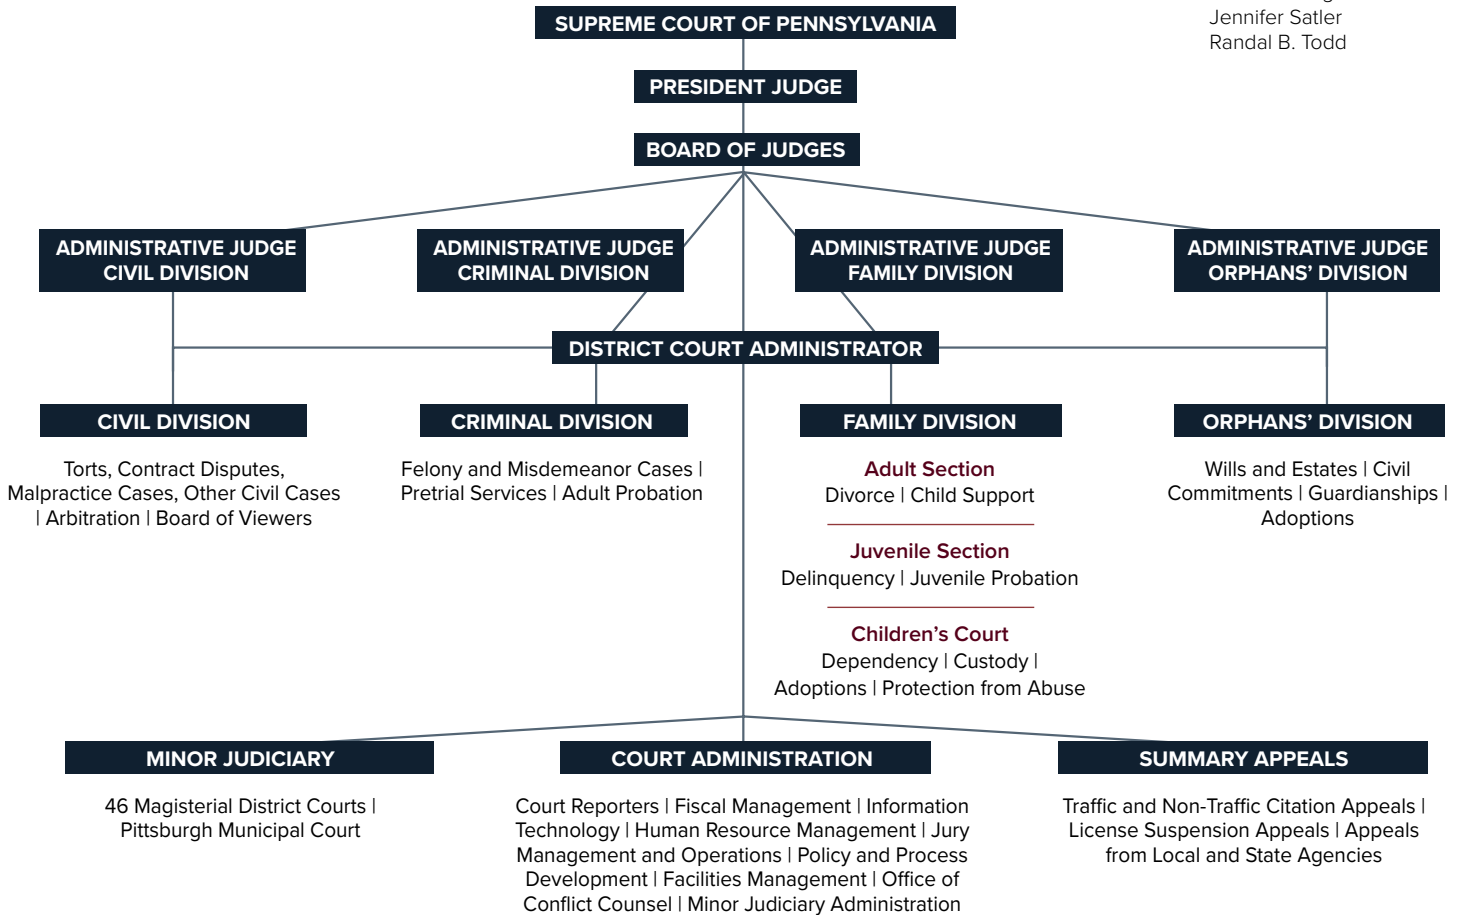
Jennifer Satler
Randal B. Todd

SUPREME COURT OF PENNSYLVANIA

PRESIDENT JUDGE

BOARD OF JUDGES

ADMINISTRATIVE JUDGE CIVIL DIVISION

ADMINISTRATIVE JUDGE CRIMINAL DIVISION

ADMINISTRATIVE JUDGE FAMILY DIVISION

ADMINISTRATIVE JUDGE ORPHANS' DIVISION

DISTRICT COURT ADMINISTRATOR

CIVIL DIVISION

Torts, Contract Disputes, Malpractice Cases, Other Civil Cases | Arbitration | Board of Viewers

CRIMINAL DIVISION

Felony and Misdemeanor Cases | Pretrial Services | Adult Probation

FAMILY DIVISION

Adult Section
Divorce | Child Support

Juvenile Section
Delinquency | Juvenile Probation

Children's Court
Dependency | Custody | Adoptions | Protection from Abuse

ORPHANS' DIVISION

Wills and Estates | Civil Commitments | Guardianships | Adoptions

MINOR JUDICIARY

46 Magisterial District Courts | Pittsburgh Municipal Court

COURT ADMINISTRATION

Court Reporters | Fiscal Management | Information Technology | Human Resource Management | Jury Management and Operations | Policy and Process Development | Facilities Management | Office of Conflict Counsel | Minor Judiciary Administration

SUMMARY APPEALS

Traffic and Non-Traffic Citation Appeals | License Suspension Appeals | Appeals from Local and State Agencies